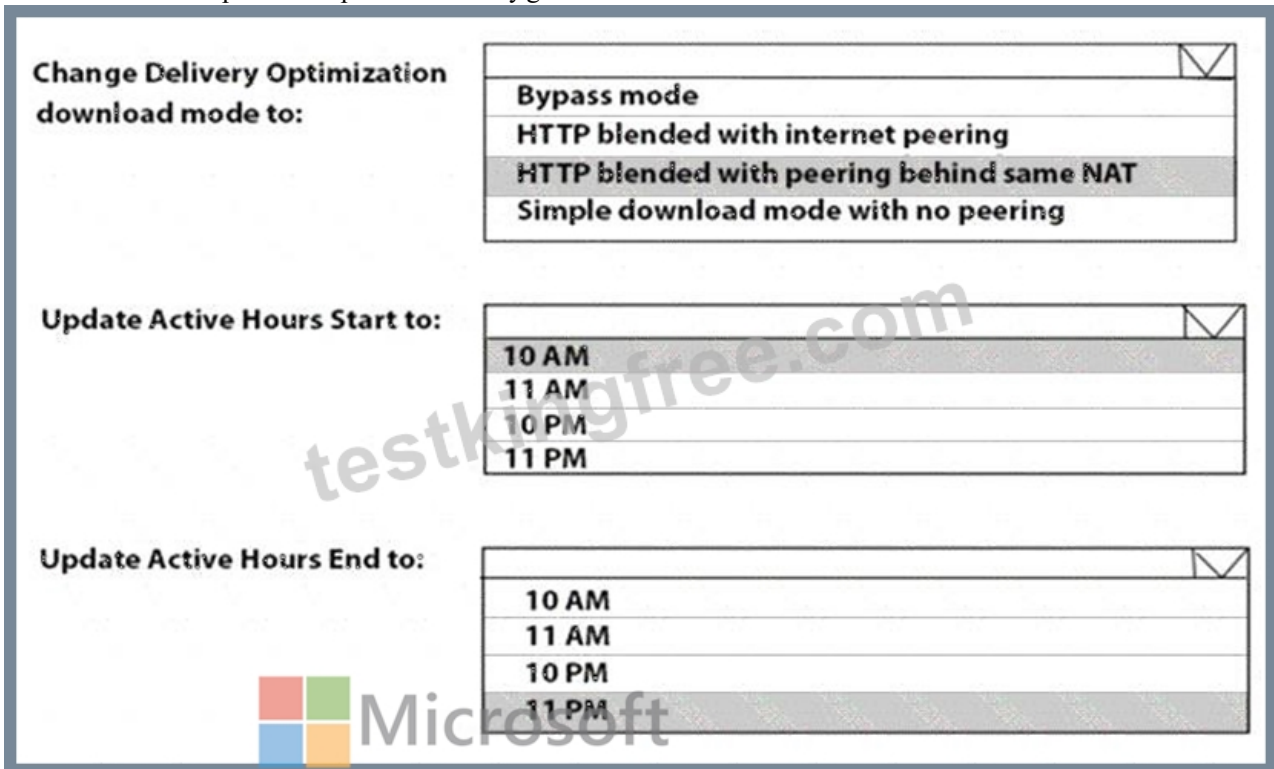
Change Delivery Optimization download mode to:

Bypass mode
HTTP blended with internet peering
HTTP blended with peering behind same NAT
Simple download mode with no peering

Update Active Hours Start to:

10 AM
11 AM
10 PM
11 PM

testkingfree.com

Update Active Hours End to:

10 AM
11 AM
10 PM
11 PM

Microsoft